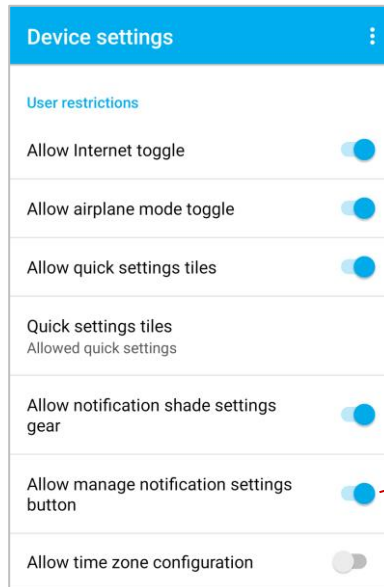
Device settings

User restrictions

Allow Internet toggle

Allow airplane mode toggle

Allow quick settings tiles

Quick settings tiles
Allowed quick settings

Allow notification shade settings gear

Allow manage notification settings button

Allow time zone configuration